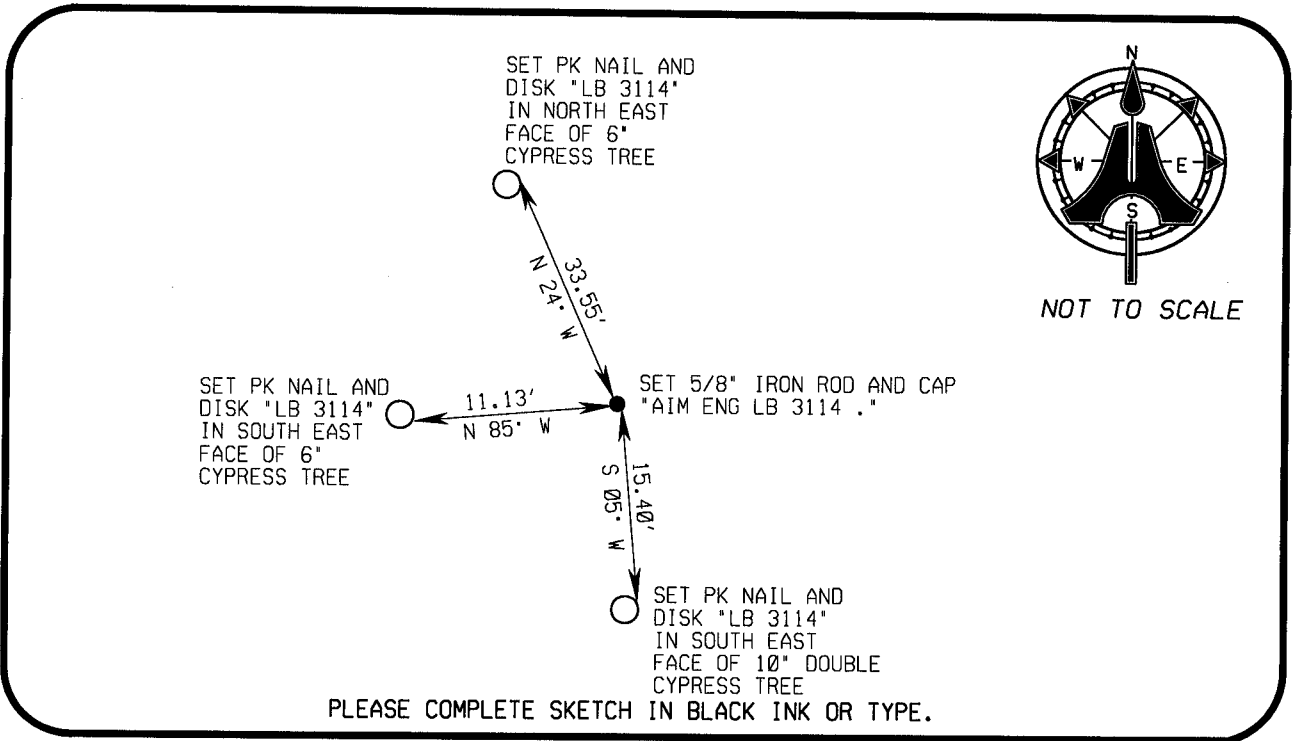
SET PK NAIL AND DISK "LB 3114" IN NORTH EAST FACE OF 6" CYPRESS TREE

N
W
E
S

NOT TO SCALE

33.55'
N 24° W

SET PK NAIL AND DISK "LB 3114" IN SOUTH EAST FACE OF 6" CYPRESS TREE

11.13'
N 85° W

SET 5/8" IRON ROD AND CAP "AIM ENG LB 3114 ."

15.40'
S Ø5° W

SET PK NAIL AND DISK "LB 3114" IN SOUTH EAST FACE OF 1Ø" DOUBLE CYPRESS TREE

PLEASE COMPLETE SKETCH IN BLACK INK OR TYPE.